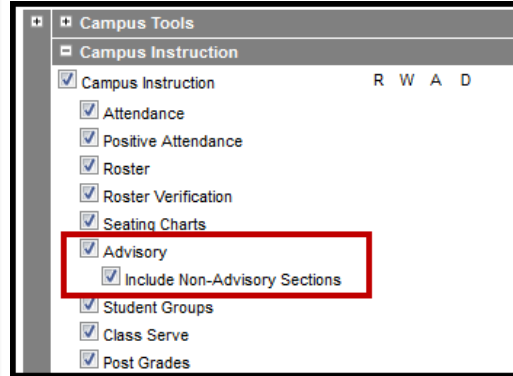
Campus Tools
Campus Instruction
Campus Instruction R W A D
Attendance
Positive Attendance
Roster
Roster Verification
Seating Charts
Advisory
Include Non-Advisory Sections
Student Groups
Class Serve
Post Grades